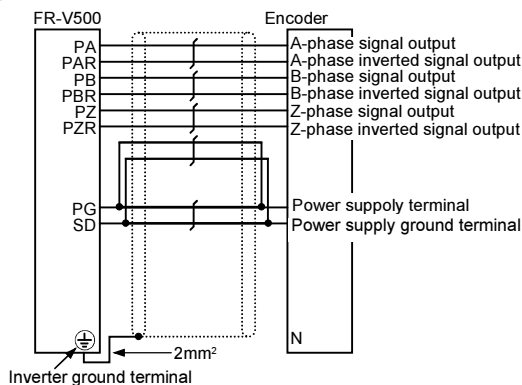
FR-V500

Encoder

PA
PAR
PB
PBR
PZ
PZR

A-phase signal output
A-phase inverted signal output
B-phase signal output
B-phase inverted signal output
Z-phase signal output
Z-phase inverted signal output

PG
SD

Power suppoly terminal
Power supply ground terminal

N

$2mm^2$

Inverter ground terminal